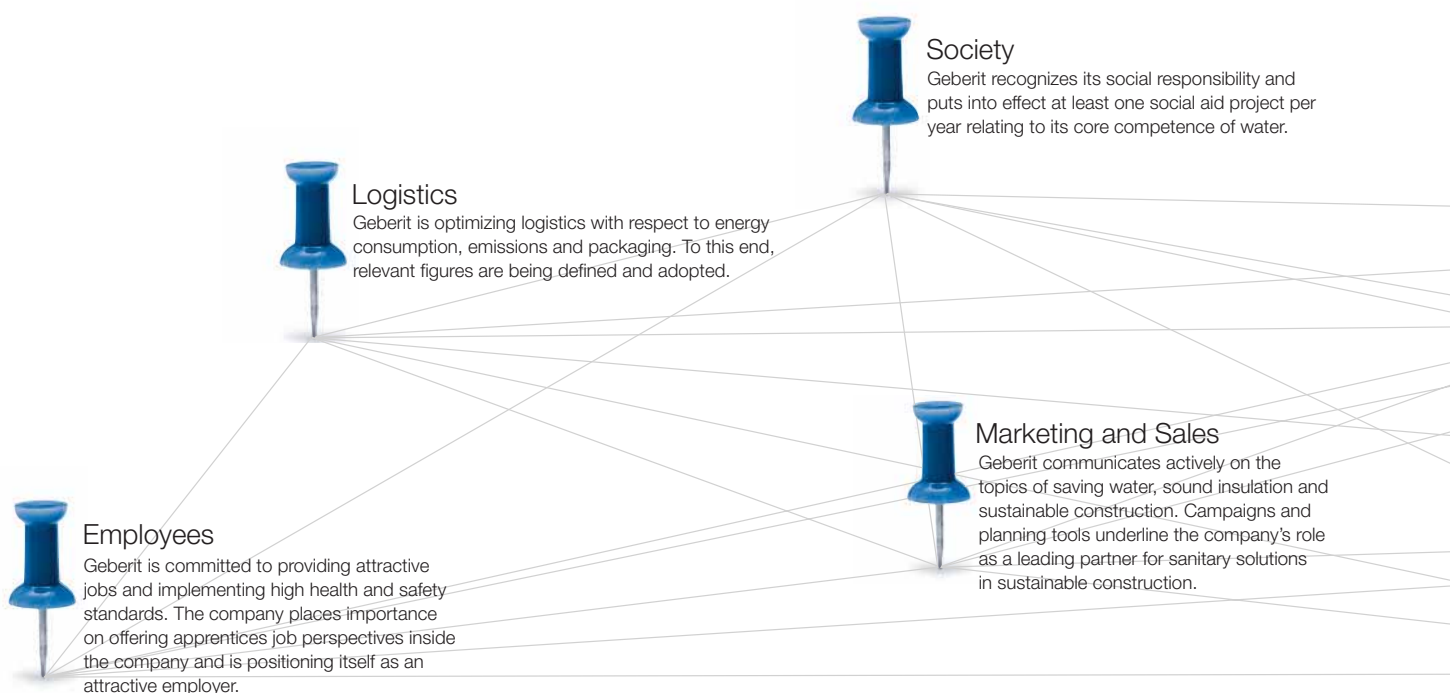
Society
Geberit recognizes its social responsibility and puts into effect at least one social aid project per year relating to its core competence of water.

Logistics
Geberit is optimizing logistics with respect to energy consumption, emissions and packaging. To this end, relevant figures are being defined and adopted.

Marketing and Sales
Geberit communicates actively on the topics of saving water, sound insulation and sustainable construction. Campaigns and planning tools underline the company's role as a leading partner for sanitary solutions in sustainable construction.

Employees
Geberit is committed to providing attractive jobs and implementing high health and safety standards. The company places importance on offering apprentices job perspectives inside the company and is positioning itself as an attractive employer.